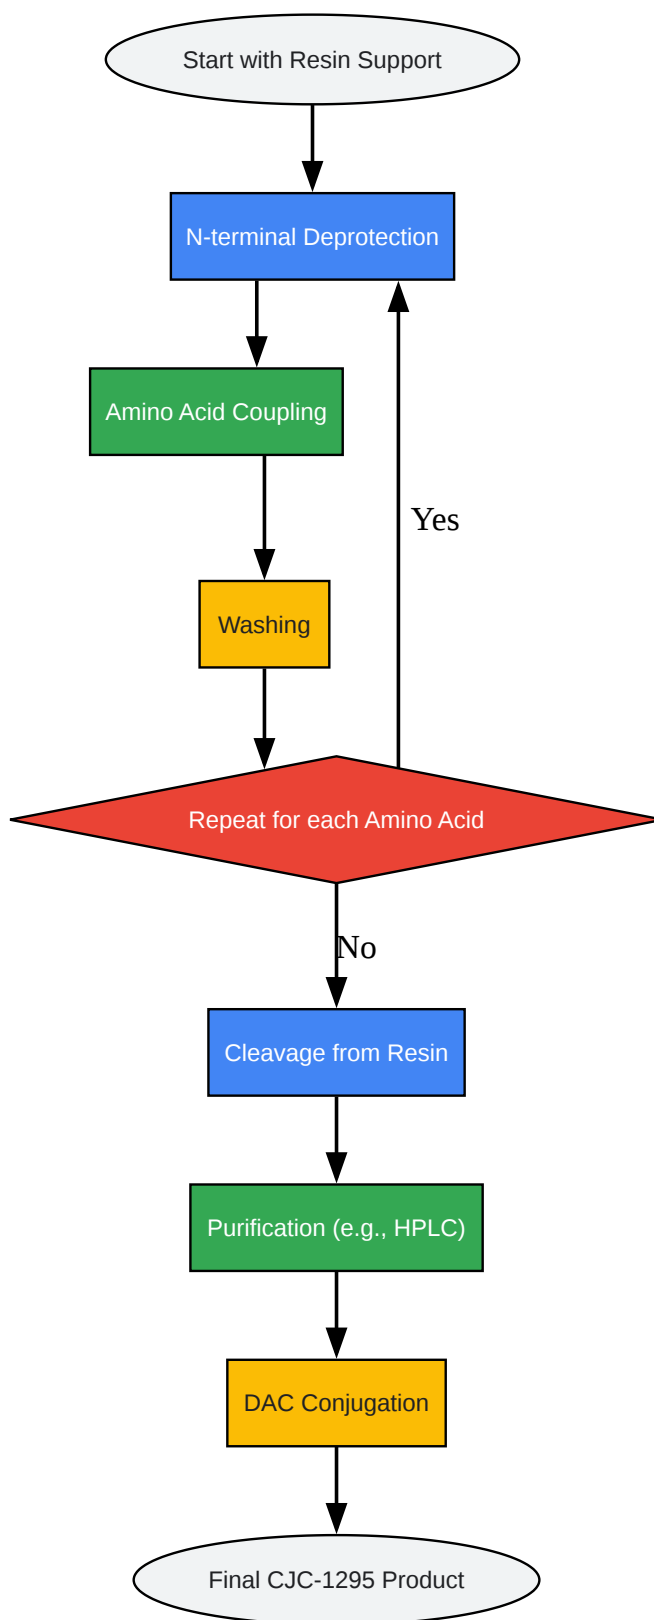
Start with Resin Support

N-terminal Deprotection

Amino Acid Coupling

Yes

Washing

Repeat for each Amino Acid

No

Cleavage from Resin

Purification (e.g., HPLC)

DAC Conjugation

Final CJC-1295 Product